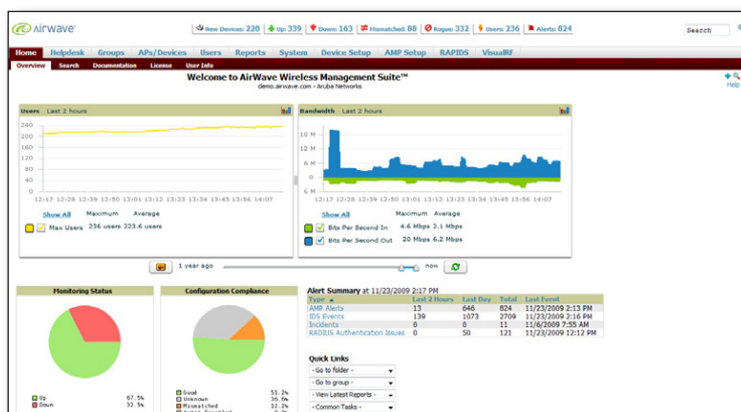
airwave

New Devices: 220 | Up: 339 | Down: 163 | Mismatched: 88 | Rogue: 332 | Users: 236 | Alerts: 824

Search

Home | Helpdesk | Groups | APs/Devices | Users | Reports | System | Device Setup | AMP Setup | RAPIDS | VisualRF

Overview | Search | Documentation | License | User Info

Welcome to AirWave Wireless Management Suite™

demo.airwave.com - Aruba Networks

Help

Users Last 2 hours

240
200
160
120
80
40
0

12:17 12:28 12:39 12:50 13:01 13:12 13:23 13:34 13:45 13:56 14:07

Show All Maximum Average

Max Users 336 users 333.6 users

Bandwidth Last 2 hours

16 M
12 M
8 M
4 M
0
-4 M

12:17 12:28 12:39 12:50 13:01 13:12 13:23 13:34 13:45 13:56 14:07

Show All Maximum Average

Bits Per Second In 4.6 Mbps 2.1 Mbps

Bits Per Second Out 20 Mbps 6.2 Mbps

1 year ago now

Monitoring Status

Up 67.5%
Down 32.5%

Configuration Compliance

Good 53.2%
Unknown 36.0%
Mismatched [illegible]
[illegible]

Alert Summary at 11/23/2009 2:17 PM

| Type | Last 2 Hours | Last Day | Total | Last Event |
|---|---|---|---|---|
| AMP Alerts | 13 | 646 | 824 | 11/23/2009 2:13 PM |
| IDS Events | 139 | 1073 | 2196 | 11/23/2009 2:16 PM |
| Incidents | 0 | 0 | 11 | 11/6/2009 7:55 AM |
| RADIUS Authentication Issues | 0 | 50 | 121 | 11/23/2009 12:52 PM |

Quick Links

- Go to folder -
- Go to group -
- View Latest Reports -
- Common Tasks -